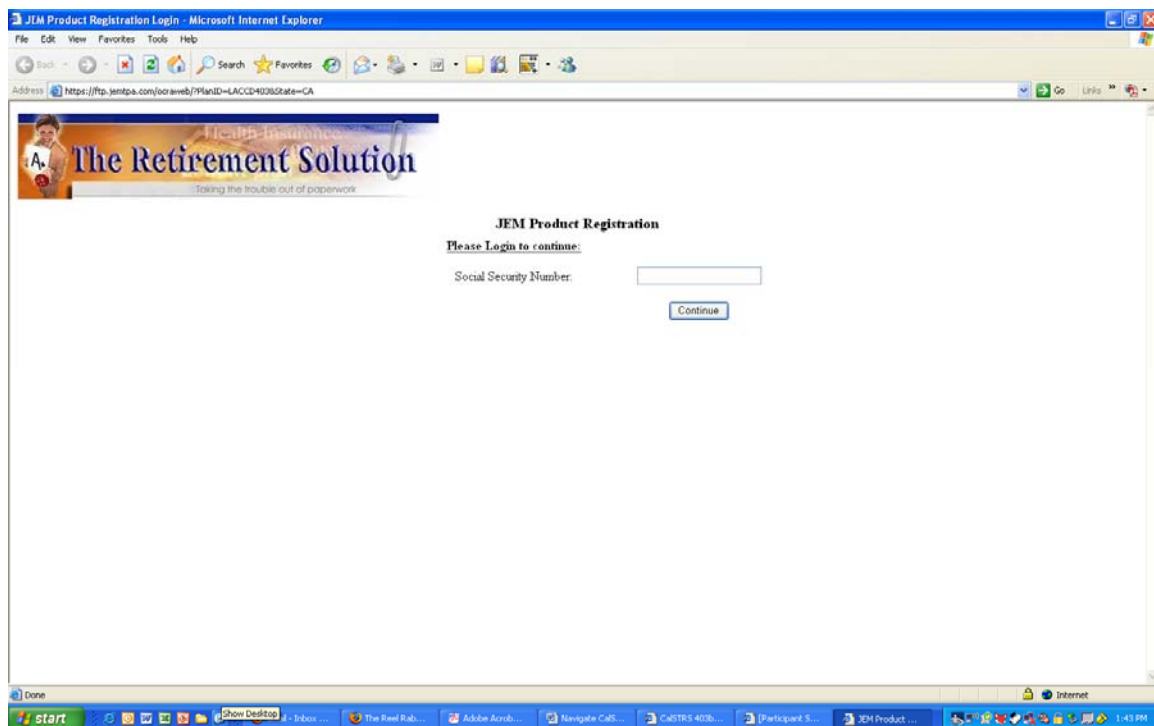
JEM Product Registration Login - Microsoft Internet Explorer

File Edit View Favorites Tools Help

Back Search Favorites

Address https://ftp.jemtpa.com/ocraweb/?PlanID=LACCD403&State=CA

Go Links

Health Insurance
The Retirement Solution
Taking the trouble out of paperwork

JEM Product Registration

Please Login to continue:

Social Security Number:

Continue

Done

Internet

start

Show Desktop

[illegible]l - Inbox ...

The Reel Rab...

Adobe Acrob...

Navigate CalS...

CalSTRS 403b...

[Participant S...

JEM Product ...

1:43 PM